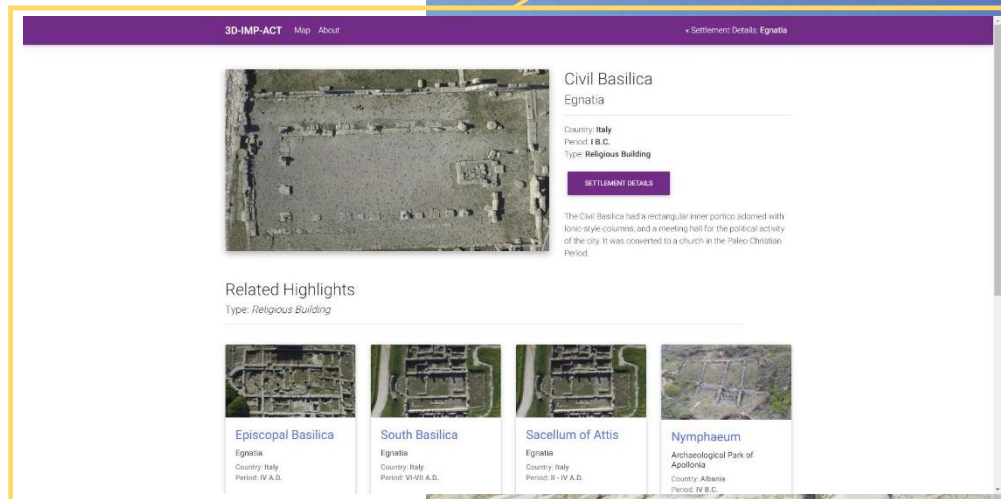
3D-IMP-ACT Map About

« Settlement Details: Egnatia

Civil Basilica

Egnatia

Country: Italy
Period: I B.C.
Type: Religious Building

SETTLEMENT DETAILS

The Civil Basilica had a rectangular inner portico adorned with Ionic-style columns, and a meeting hall for the political activity of the city. It was converted to a church in the Paleo Christian Period.

Related Highlights

Type: Religious Building

Episcopal Basilica
Egnatia
Country: Italy
Period: IV A.D.

South Basilica
Egnatia
Country: Italy
Period: VI-VII A.D.

Sacellum of Attis
Egnatia
Country: Italy
Period: II - IV A.D.

Nymphaeum
Archaeological Park of Apollonia
Country: Albania
Period: IV B.C.